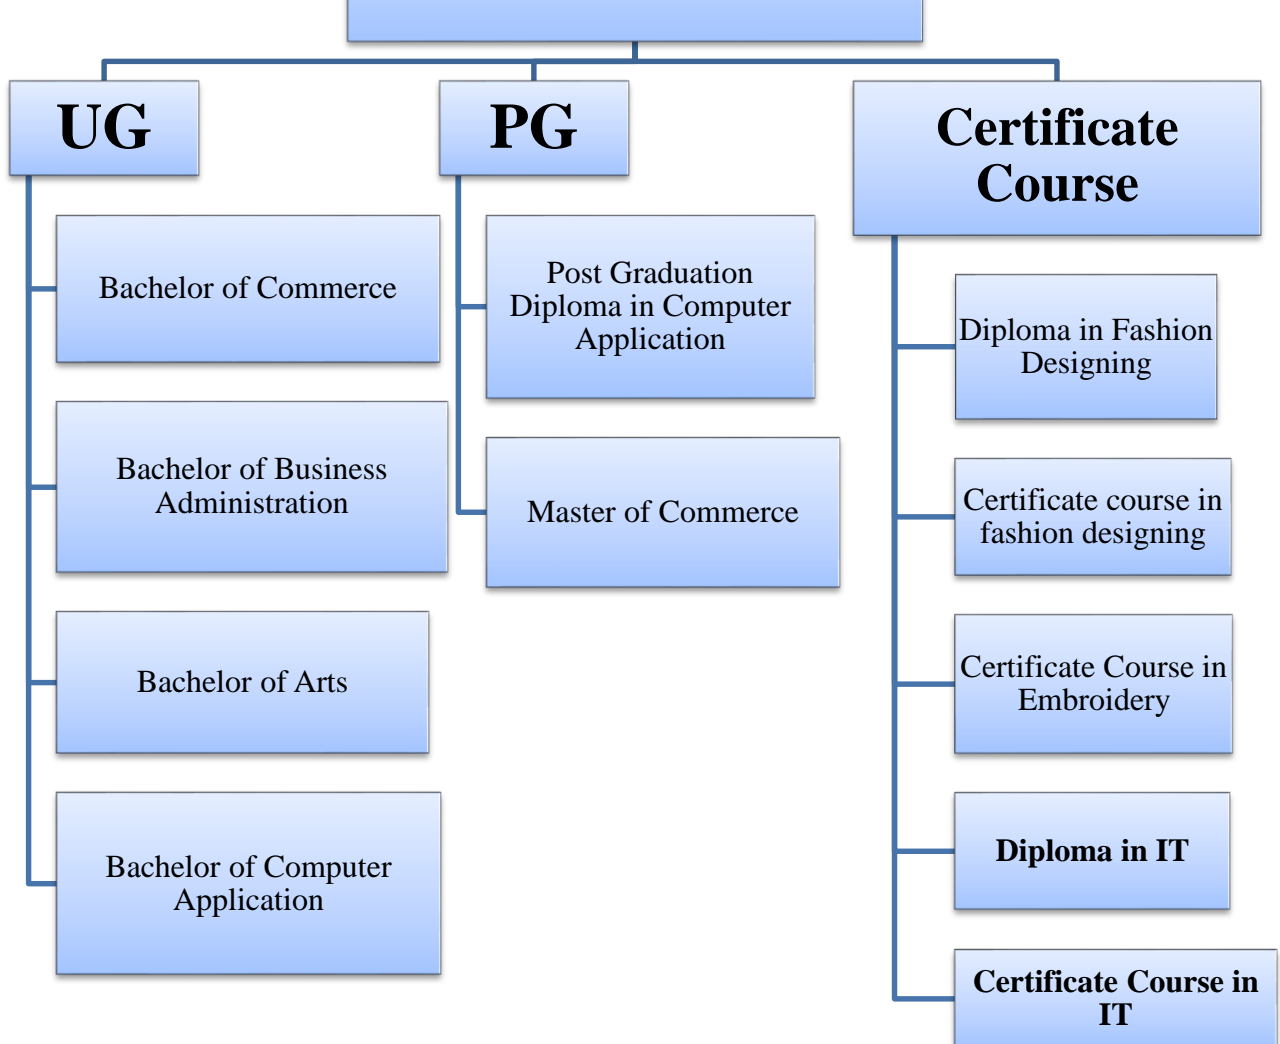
UG

Bachelor of Commerce

Bachelor of Business Administration

Bachelor of Arts

Bachelor of Computer Application

PG

Post Graduation Diploma in Computer Application

Master of Commerce

Certificate Course

Diploma in Fashion Designing

Certificate course in fashion designing

Certificate Course in Embroidery

**Diploma in IT**

**Certificate Course in IT**